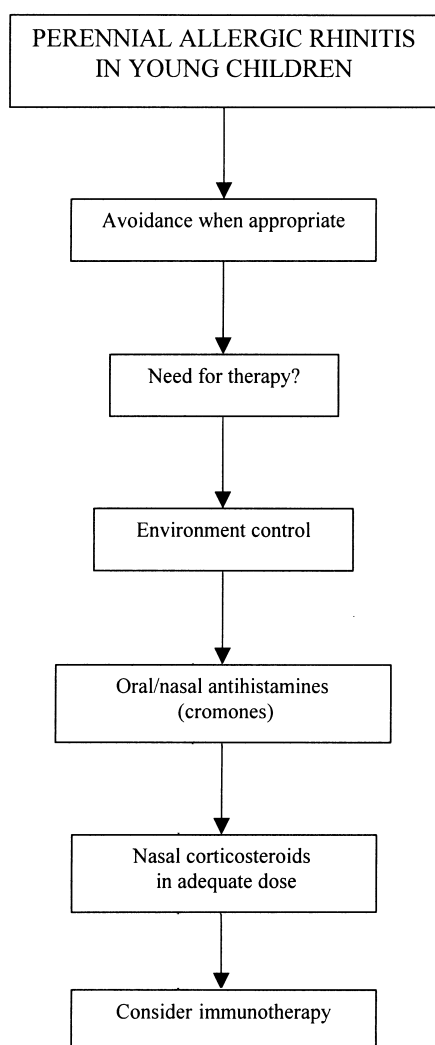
PERENNIAL ALLERGIC RHINITIS IN YOUNG CHILDREN

Avoidance when appropriate

Need for therapy?

Environment control

Oral/nasal antihistamines (cromones)

Nasal corticosteroids in adequate dose

Consider immunotherapy